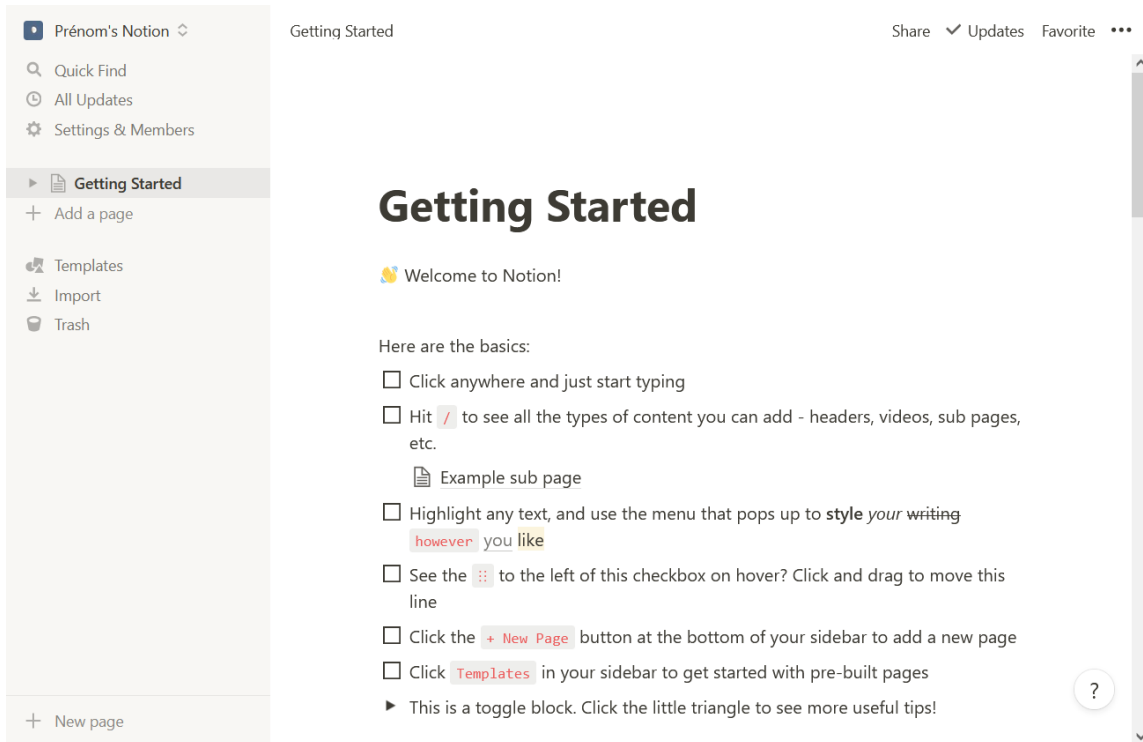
Prénom's Notion
Quick Find
All Updates
Settings & Members
Getting Started
Add a page
Templates
Import
Trash
New page

Getting Started
Share ✓ Updates Favorite •••

Getting Started

Welcome to Notion!

Here are the basics:

☐ Click anywhere and just start typing
☐ Hit / to see all the types of content you can add - headers, videos, sub pages, etc.
Example sub page
☐ Highlight any text, and use the menu that pops up to **style** *your* ~~writing~~ however you like
☐ See the ⠿ to the left of this checkbox on hover? Click and drag to move this line
☐ Click the + New Page button at the bottom of your sidebar to add a new page
☐ Click Templates in your sidebar to get started with pre-built pages
▸ This is a toggle block. Click the little triangle to see more useful tips!

?